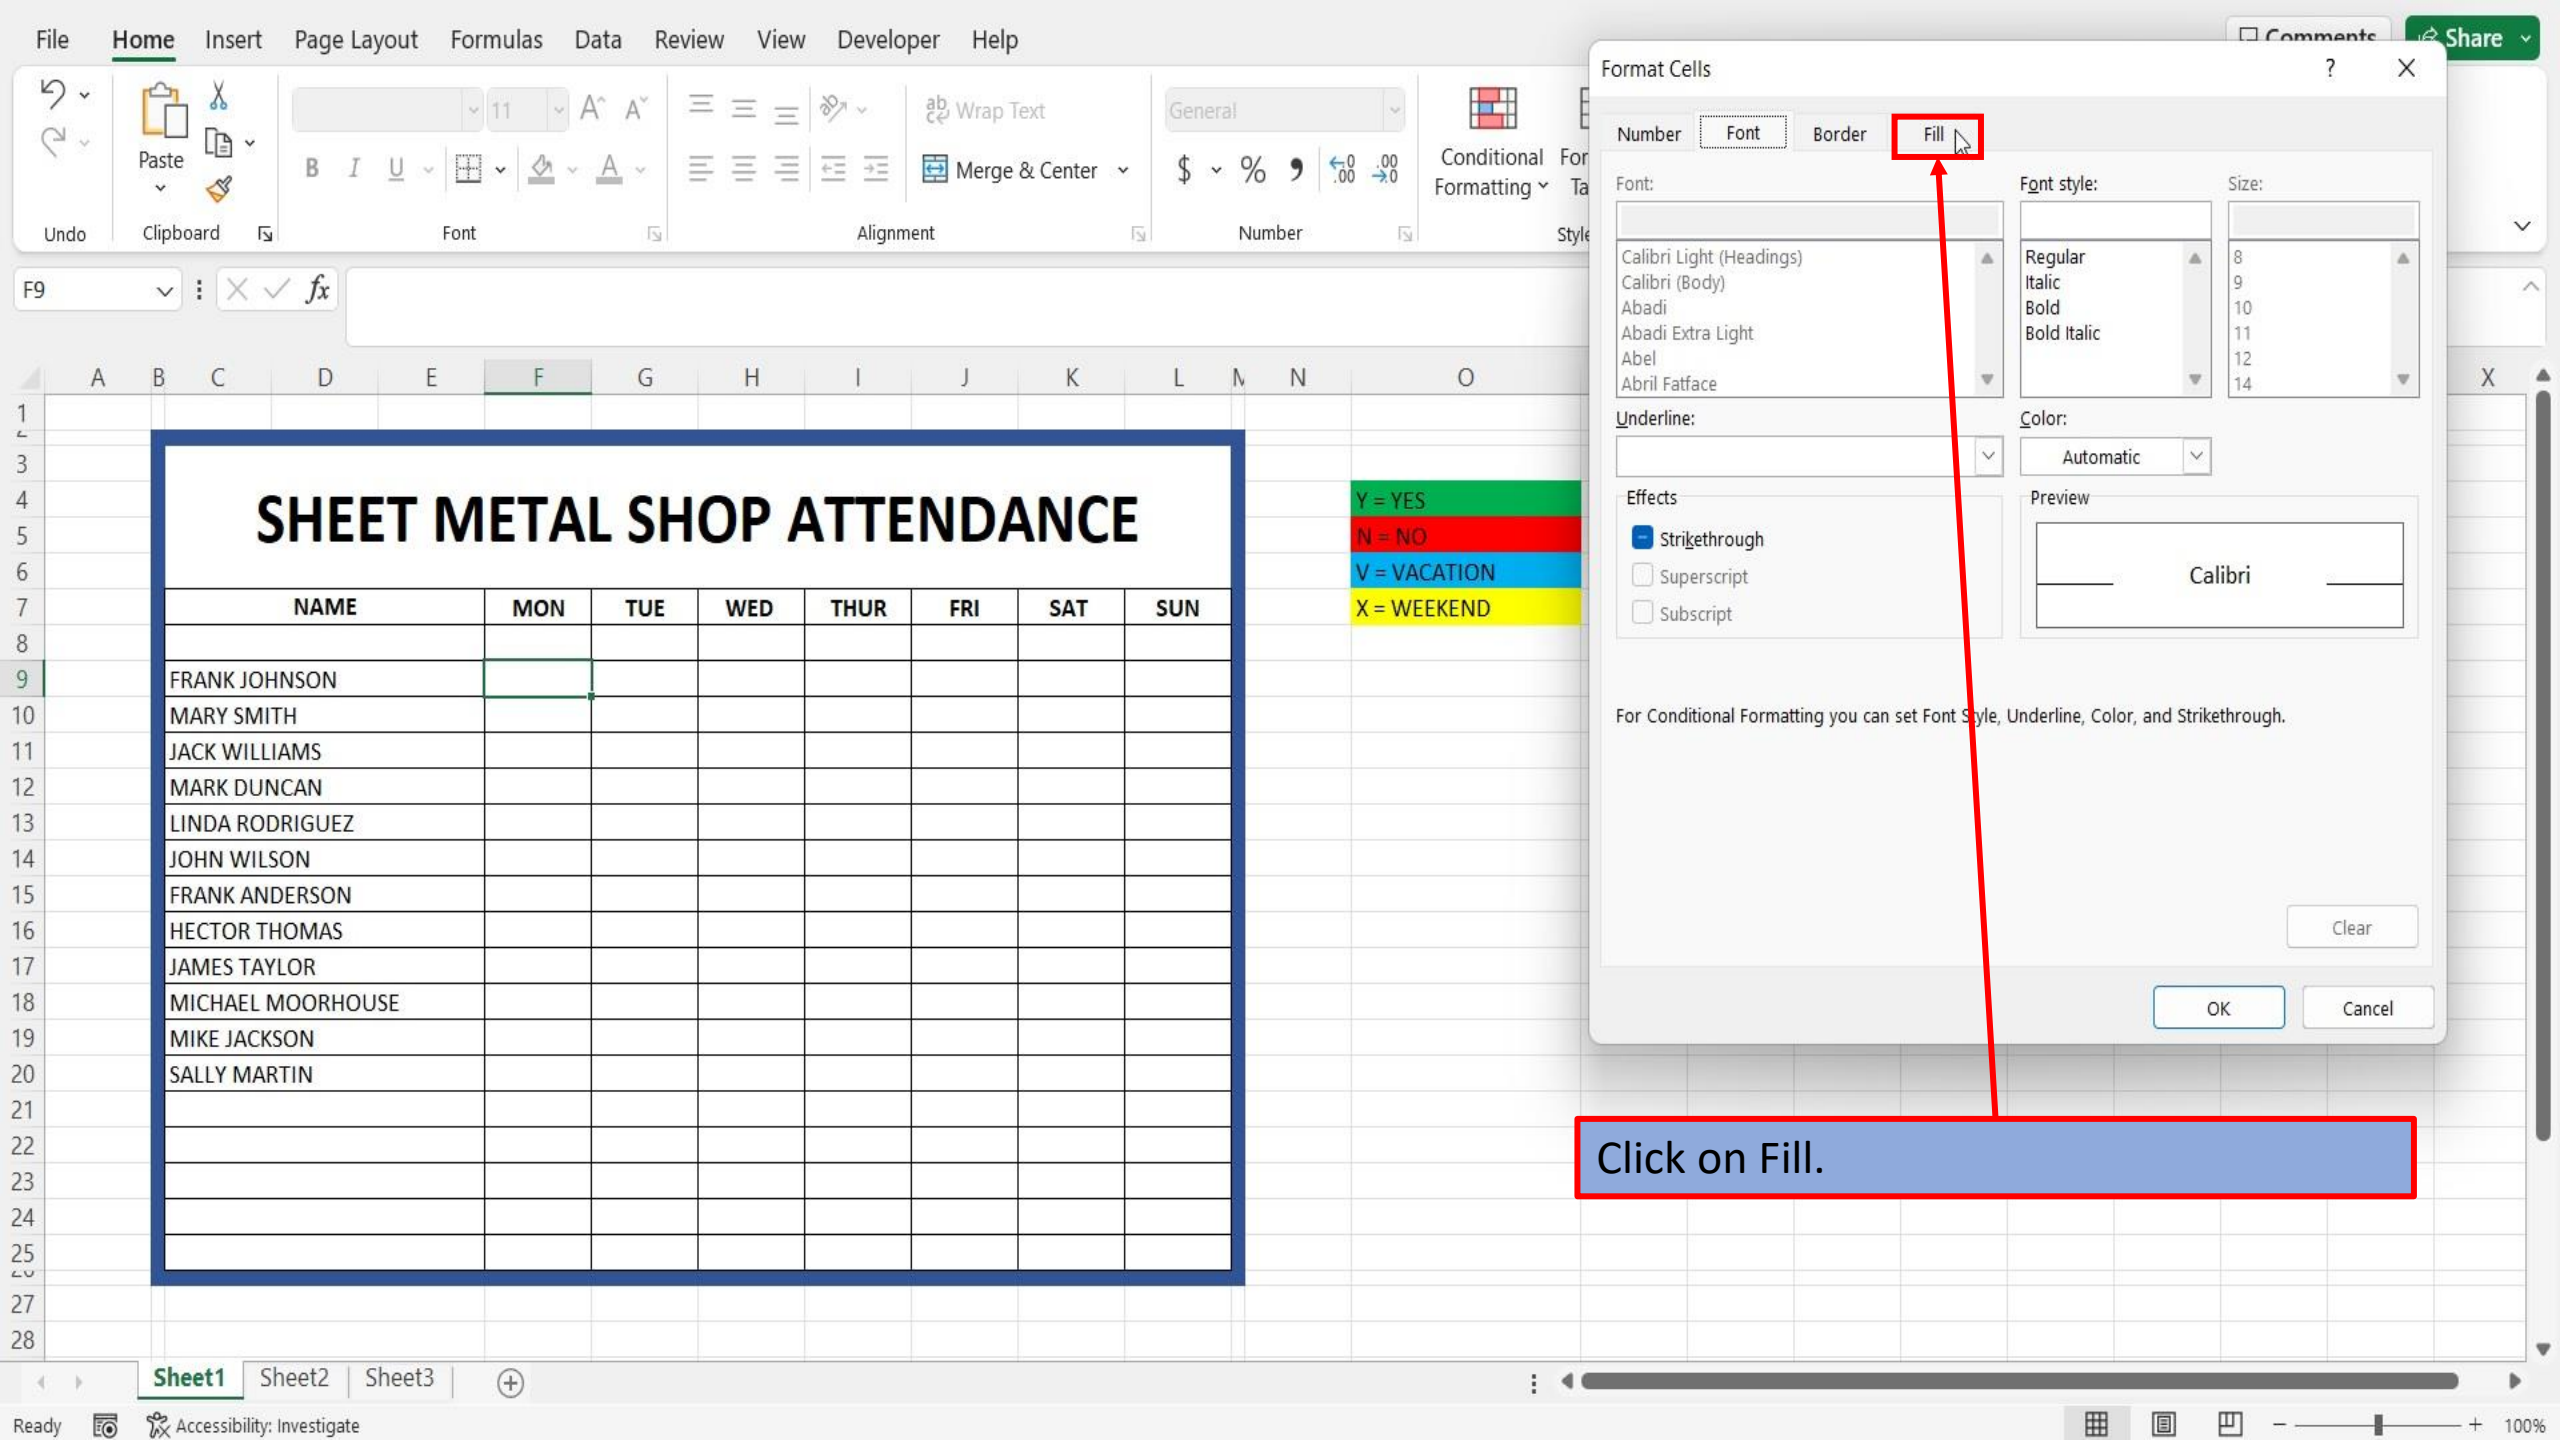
File Home Insert Page Layout Formulas Data Review View Developer Help

Comments Share

Undo

Paste

Clipboard

11

Font

Wrap Text

Merge & Center

Alignment

General

$ % 9

Number

Conditional Formatting

For Ta

Style

F9

$fx$

| | A | B | C | D | E | F | G | H | I | J | K | L | M | N | O |

SHEET METAL SHOP ATTENDANCE

| NAME | MON | TUE | WED | THUR | FRI | SAT | SUN |
|---|---|---|---|---|---|---|---|
| | | | | | | | |
| FRANK JOHNSON | | | | | | | |
| MARY SMITH | | | | | | | |
| JACK WILLIAMS | | | | | | | |
| MARK DUNCAN | | | | | | | |
| LINDA RODRIGUEZ | | | | | | | |
| JOHN WILSON | | | | | | | |
| FRANK ANDERSON | | | | | | | |
| HECTOR THOMAS | | | | | | | |
| JAMES TAYLOR | | | | | | | |
| MICHAEL MOORHOUSE | | | | | | | |
| MIKE JACKSON | | | | | | | |
| SALLY MARTIN | | | | | | | |

Y = YES
N = NO
V = VACATION
X = WEEKEND

Format Cells

?

Number Font Border Fill

Font:

Calibri Light (Headings)
Calibri (Body)
Abadi
Abadi Extra Light
Abel
Abril Fatface

Font style:

Regular
Italic
Bold
Bold Italic

Size:

8
9
10
11
12
14

Underline:

Color:

Automatic

Effects

Strikethrough
Superscript
Subscript

Preview

Calibri

For Conditional Formatting you can set Font Style, Underline, Color, and Strikethrough.

Clear

OK Cancel

Click on Fill.

Sheet1 Sheet2 Sheet3

Ready Accessibility: Investigate

100%